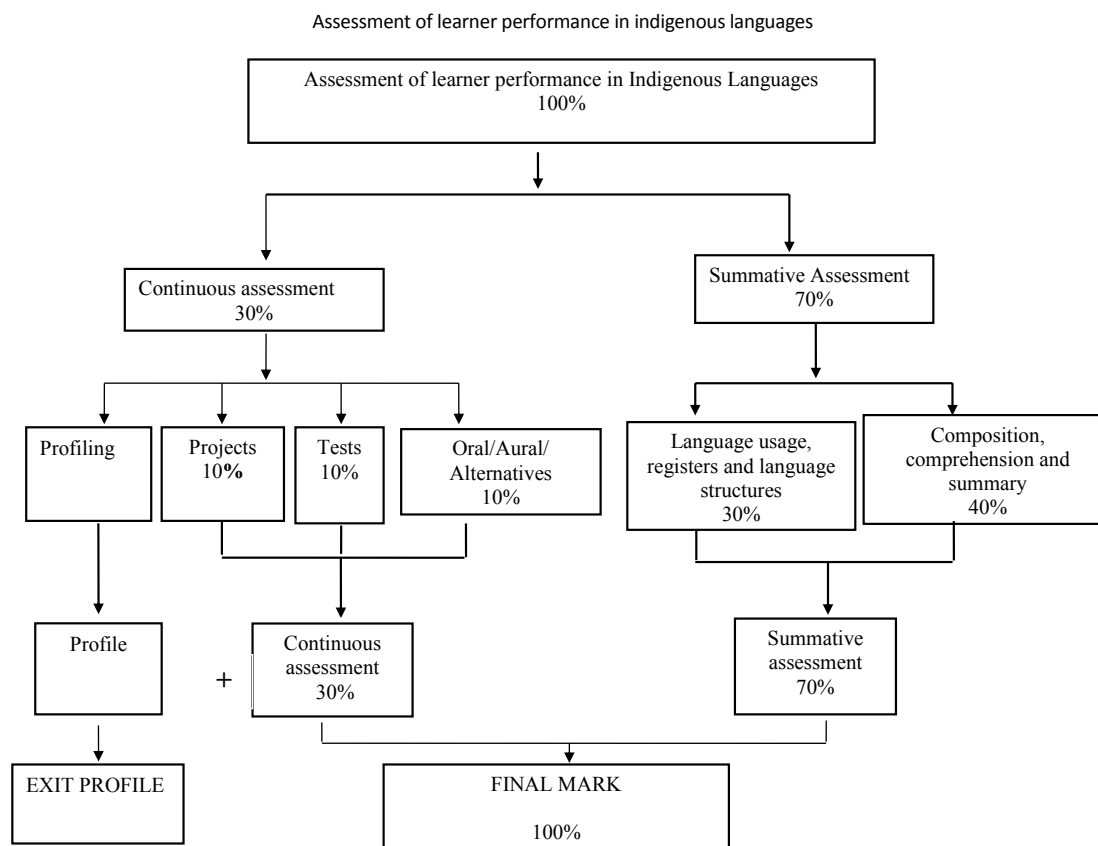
Assessment of learner performance in indigenous languages

Assessment of learner performance in Indigenous Languages
100%

Continuous assessment
30%

Summative Assessment
70%

Profiling

Projects
10%

Tests
10%

Oral/Aural/
Alternatives
10%

Language usage, registers and language structures
30%

Composition, comprehension and summary
40%

Profile

+

Continuous assessment
30%

Summative assessment
70%

EXIT PROFILE

FINAL MARK

100%